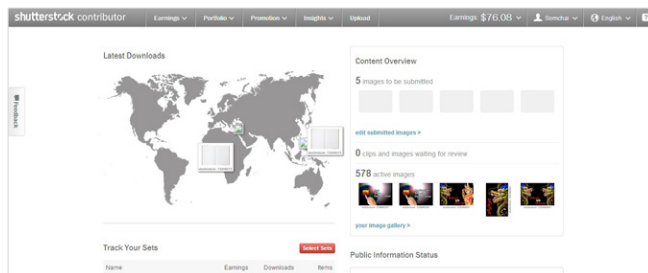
shutterstock contributor Earnings Portfolio Promotion Insights Upload Earnings $76.08 Somchai English ?

Feedback

Latest Downloads

Content Overview

5 images to be submitted

edit submitted images >

0 clips and images waiting for review

578 active images

your image gallery >

Track Your Sets

Select Sets

Name Earnings Downloads Items

Public Information Status